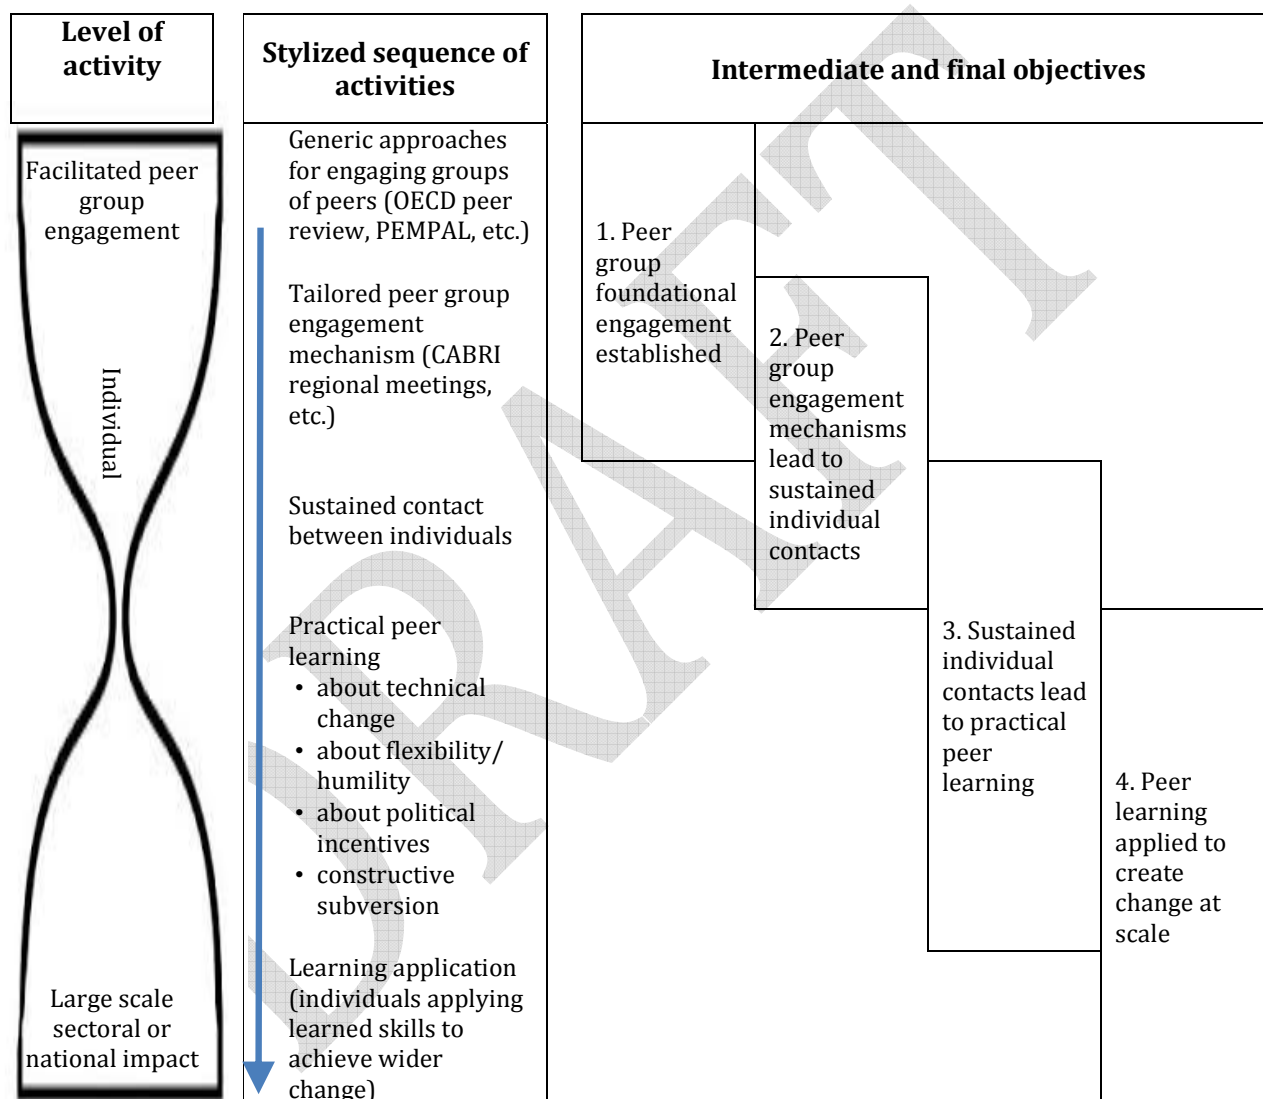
Level of activity

Facilitated peer group engagement

Individual

Large scale sectoral or national impact

Stylized sequence of activities

Generic approaches for engaging groups of peers (OECD peer review, PEMPAL, etc.)

Tailored peer group engagement mechanism (CABRI regional meetings, etc.)

Sustained contact between individuals

Practical peer learning
• about technical change
• about flexibility/ humility
• about political incentives
• constructive subversion

Learning application (individuals applying learned skills to achieve wider change)

Intermediate and final objectives

1. Peer group foundational engagement established

2. Peer group engagement mechanisms lead to sustained individual contacts

3. Sustained individual contacts lead to practical peer learning

4. Peer learning applied to create change at scale

DRAFT